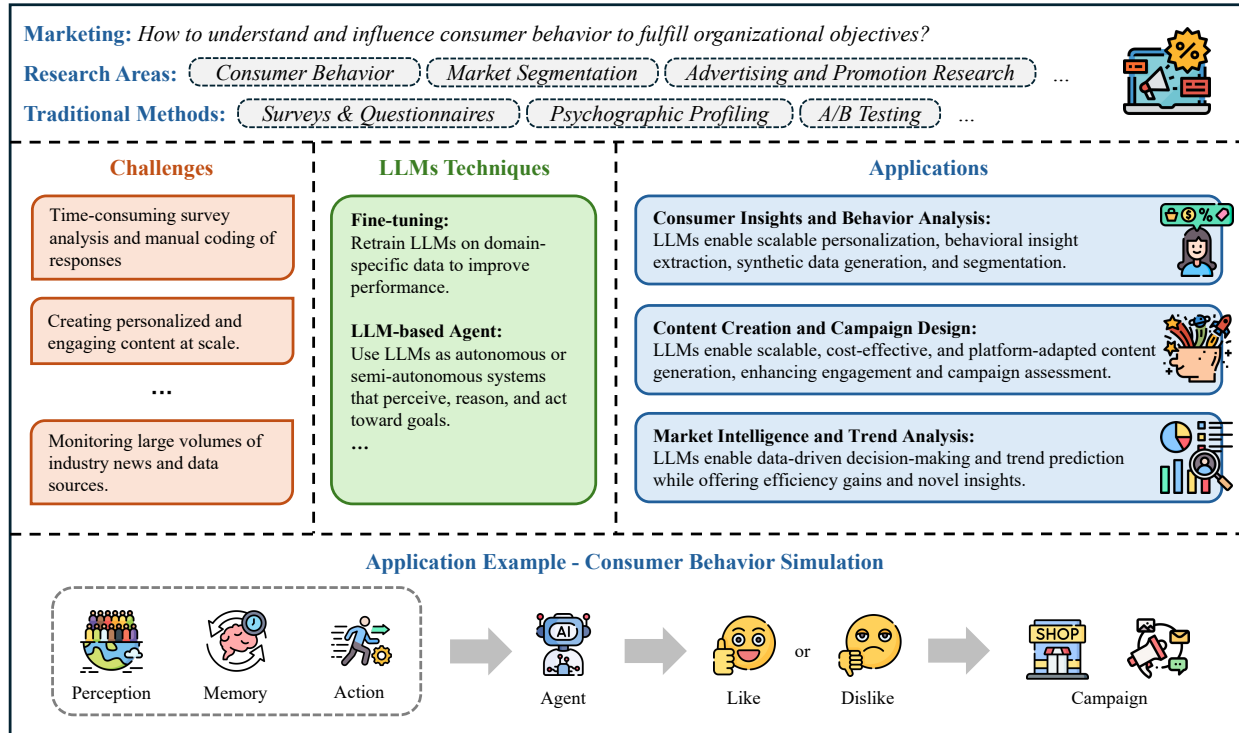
**Marketing:** *How to understand and influence consumer behavior to fulfill organizational objectives?*

**Research Areas:** *Consumer Behavior* *Market Segmentation* *Advertising and Promotion Research* ...

**Traditional Methods:** *Surveys & Questionnaires* *Psychographic Profiling* *A/B Testing* ...

%

SHOP

**Challenges**

Time-consuming survey analysis and manual coding of responses

Creating personalized and engaging content at scale.

...

Monitoring large volumes of industry news and data sources.

**LLMs Techniques**

**Fine-tuning:**
Retrain LLMs on domain-specific data to improve performance.

**LLM-based Agent:**
Use LLMs as autonomous or semi-autonomous systems that perceive, reason, and act toward goals.

...

**Applications**

**Consumer Insights and Behavior Analysis:**
LLMs enable scalable personalization, behavioral insight extraction, synthetic data generation, and segmentation.

**Content Creation and Campaign Design:**
LLMs enable scalable, cost-effective, and platform-adapted content generation, enhancing engagement and campaign assessment.

**Market Intelligence and Trend Analysis:**
LLMs enable data-driven decision-making and trend prediction while offering efficiency gains and novel insights.

**Application Example - Consumer Behavior Simulation**

Perception Memory Action

AI

Agent

Like or Dislike

SHOP

Campaign